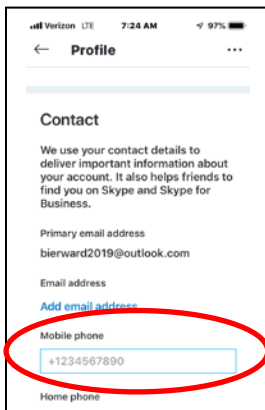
Verizon LTE 7:24 AM 97%

← Profile ···

Contact

We use your contact details to deliver important information about your account. It also helps friends to find you on Skype and Skype for Business.

Primary email address

bierward2019@outlook.com

Email address

Add email address

Mobile phone

+1234567890

Home phone